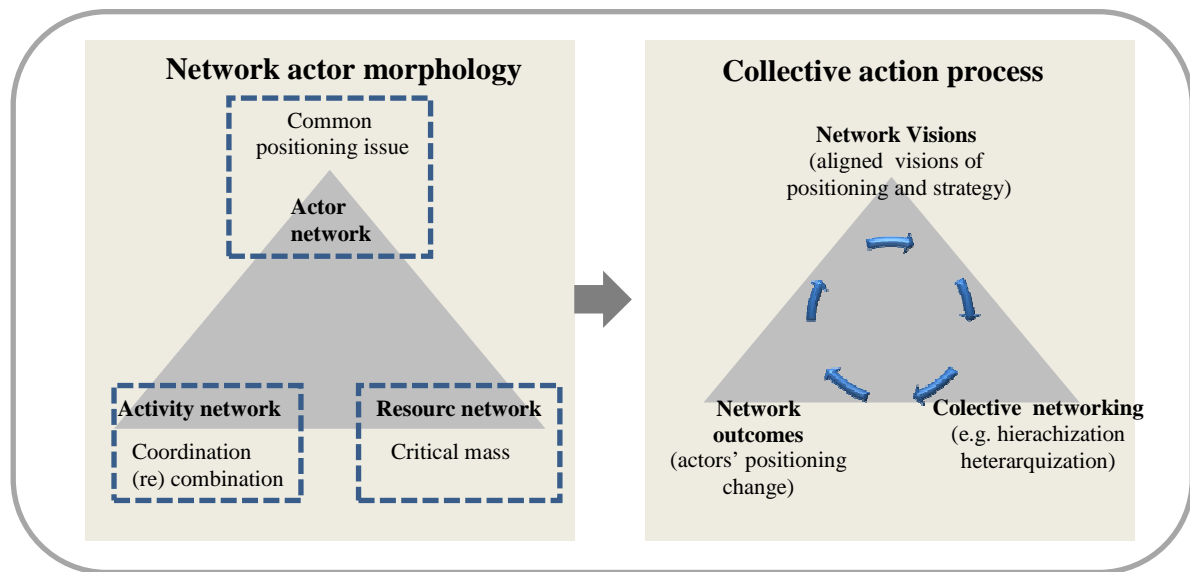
Network actor morphology

Common positioning issue

Actor network

Activity network

Coordination (re) combination

Resourc network

Critical mass

Collective action process

Network Visions (aligned visions of positioning and strategy)

Network outcomes (actors' positioning change)

Colective networking (e.g. hierachization heterarquization)